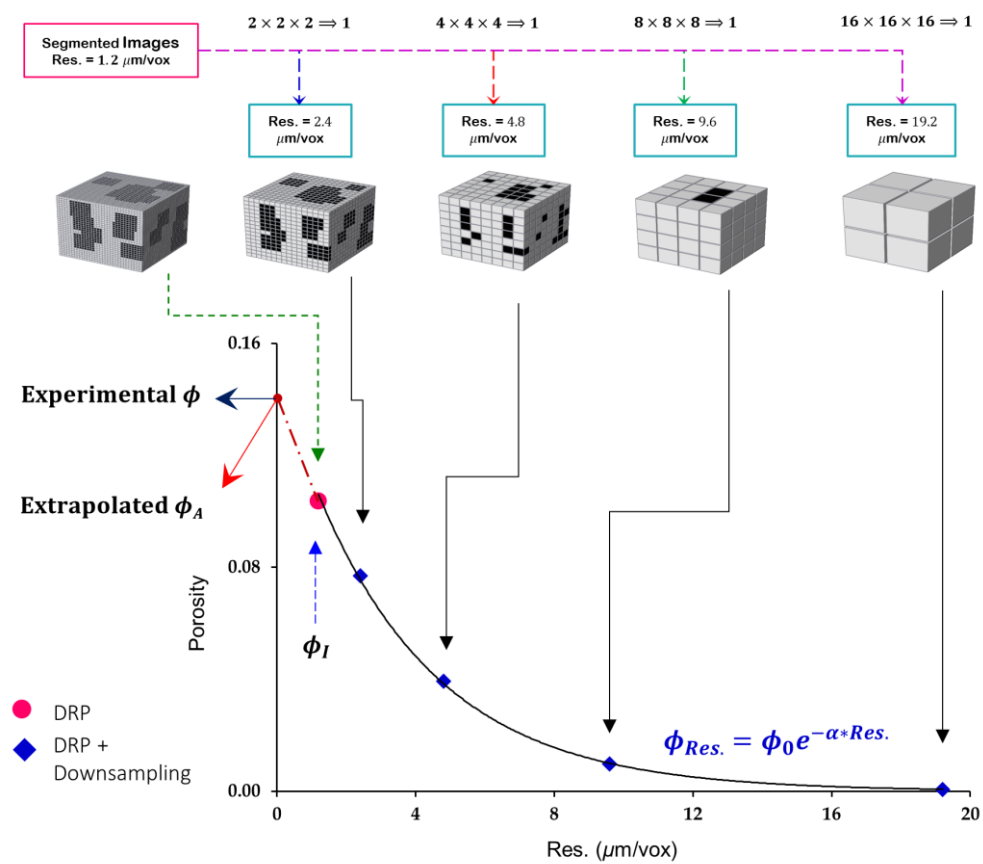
Segmented Images
Res. = 1.2 $\mu$m/vox

$2 \times 2 \times 2 \Rightarrow 1$

$4 \times 4 \times 4 \Rightarrow 1$

$8 \times 8 \times 8 \Rightarrow 1$

$16 \times 16 \times 16 \Rightarrow 1$

Res. = 2.4 $\mu$m/vox

Res. = 4.8 $\mu$m/vox

Res. = 9.6 $\mu$m/vox

Res. = 19.2 $\mu$m/vox

Experimental $\phi$

Extrapolated $\phi_A$

$\phi_I$

DRP

DRP + Downsampling

$\phi_{Res.} = \phi_0 e^{-\alpha * Res.}$

Porosity

0.16

0.08

0.00

0

4

8

12

16

20

Res. ($\mu$m/vox)